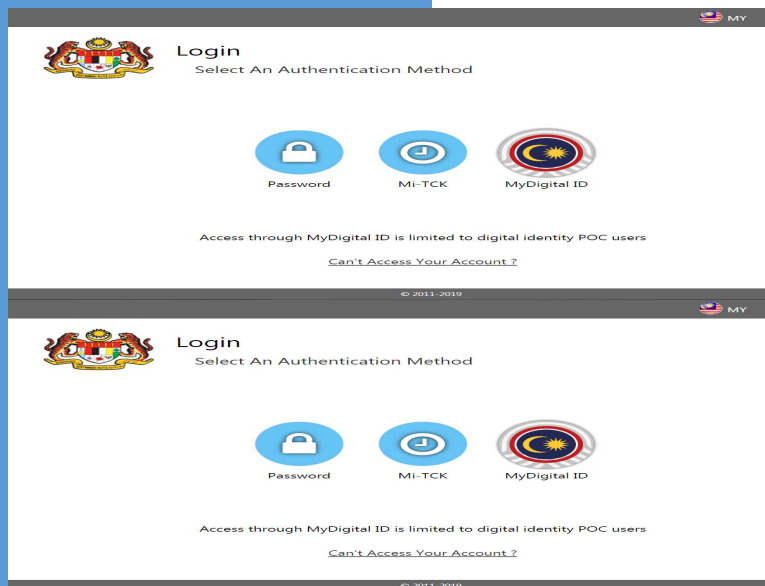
MY

Login
Select An Authentication Method

Password
Mi-TCK
MyDigital ID

Access through MyDigital ID is limited to digital identity POC users

Can't Access Your Account ?

© 2011-2019

MY

Login
Select An Authentication Method

Password
Mi-TCK
MyDigital ID

Access through MyDigital ID is limited to digital identity POC users

Can't Access Your Account ?

© 2011-2019